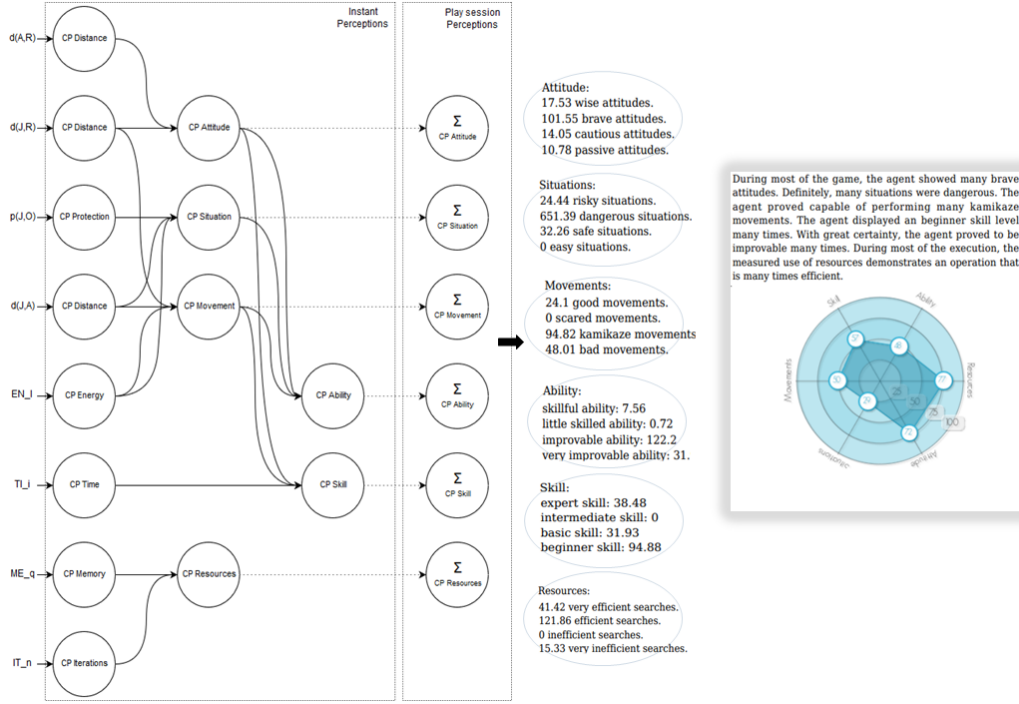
Instant Perceptions

Play session Perceptions

d(A,R) CP Distance

d(J,R) CP Distance

CP Attitude

p(J,O) CP Protection

CP Situation

d(J,A) CP Distance

CP Movement

EN_I CP Energy

CP Ability

TI_i CP Time

CP Skill

ME_q CP Memory

CP Resources

IT_n CP Iterations

Σ CP Attitude

Σ CP Situation

Σ CP Movement

Σ CP Ability

Σ CP Skill

Σ CP Resources

Attitude:
17.53 wise attitudes.
101.55 brave attitudes.
14.05 cautious attitudes.
10.78 passive attitudes.

Situations:
24.44 risky situations.
651.39 dangerous situations.
32.26 safe situations.
0 easy situations.

Movements:
24.1 good movements.
0 scared movements.
94.82 kamikaze movements
48.01 bad movements.

Ability:
skillful ability: 7.56
little skilled ability: 0.72
improvable ability: 122.2
very improvable ability: 31.

Skill:
expert skill: 38.48
intermediate skill: 0
basic skill: 31.93
beginner skill: 94.88

Resources:
41.42 very efficient searches.
121.86 efficient searches.
0 inefficient searches.
15.33 very inefficient searches.

During most of the game, the agent showed many brave attitudes. Definitely, many situations were dangerous. The agent proved capable of performing many kamikaze movements. The agent displayed an beginner skill level many times. With great certainty, the agent proved to be improvable many times. During most of the execution, the measured use of resources demonstrates an operation that is many times efficient.

Skill Ability Resources Attitude Situations Movements

25 50 75 100